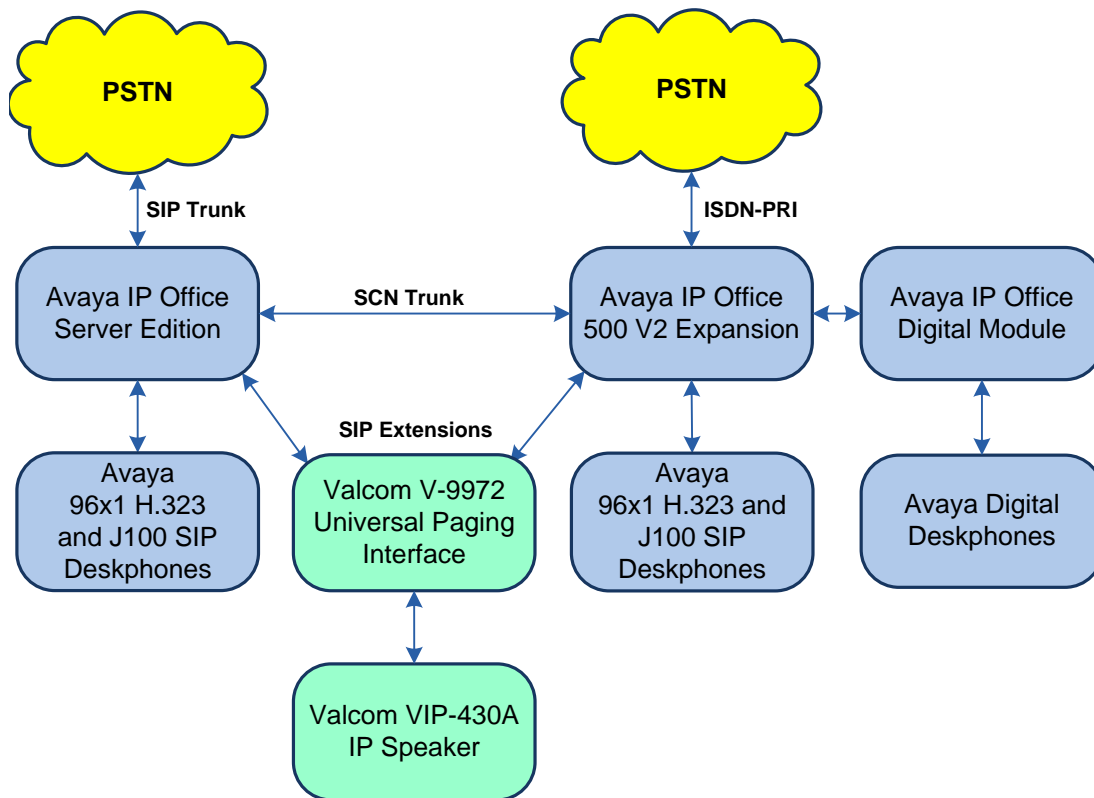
PSTN

PSTN

SIP Trunk

ISDN-PRI

Avaya IP Office Server Edition

SCN Trunk

Avaya IP Office 500 V2 Expansion

Avaya IP Office Digital Module

SIP Extensions

Avaya 96x1 H.323 and J100 SIP Deskphones

Valcom V-9972 Universal Paging Interface

Avaya 96x1 H.323 and J100 SIP Deskphones

Avaya Digital Deskphones

Valcom VIP-430A IP Speaker